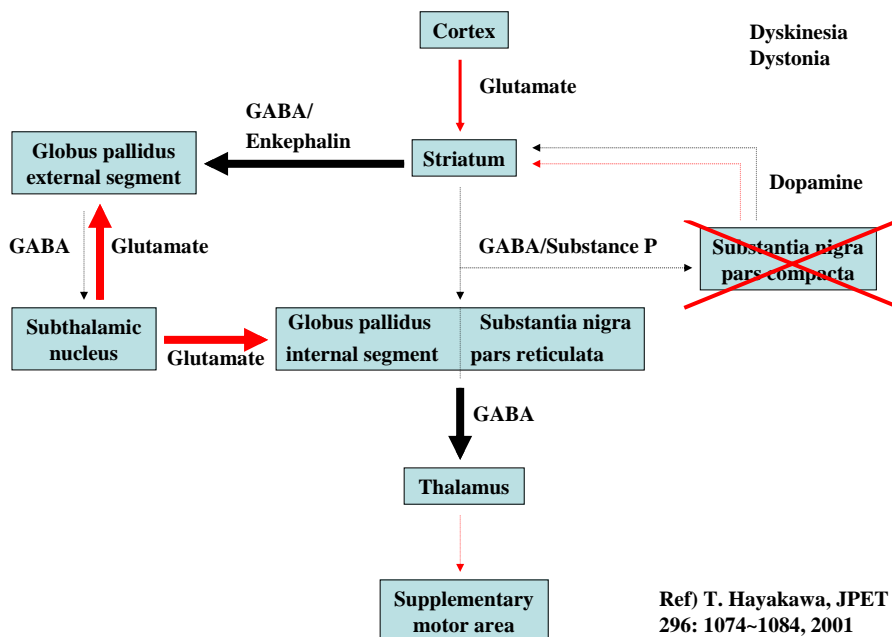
Cortex

Dyskinesia
Dystonia

Glutamate

GABA/
Enkephalin

Globus pallidus
external segment

Striatum

Dopamine

GABA

Glutamate

GABA/Substance P

Substantia nigra
pars compacta

Subthalamic
nucleus

Glutamate

Globus pallidus
internal segment

Substantia nigra
pars reticulata

GABA

Thalamus

Supplementary
motor area

Ref) T. Hayakawa, JPET
296: 1074~1084, 2001